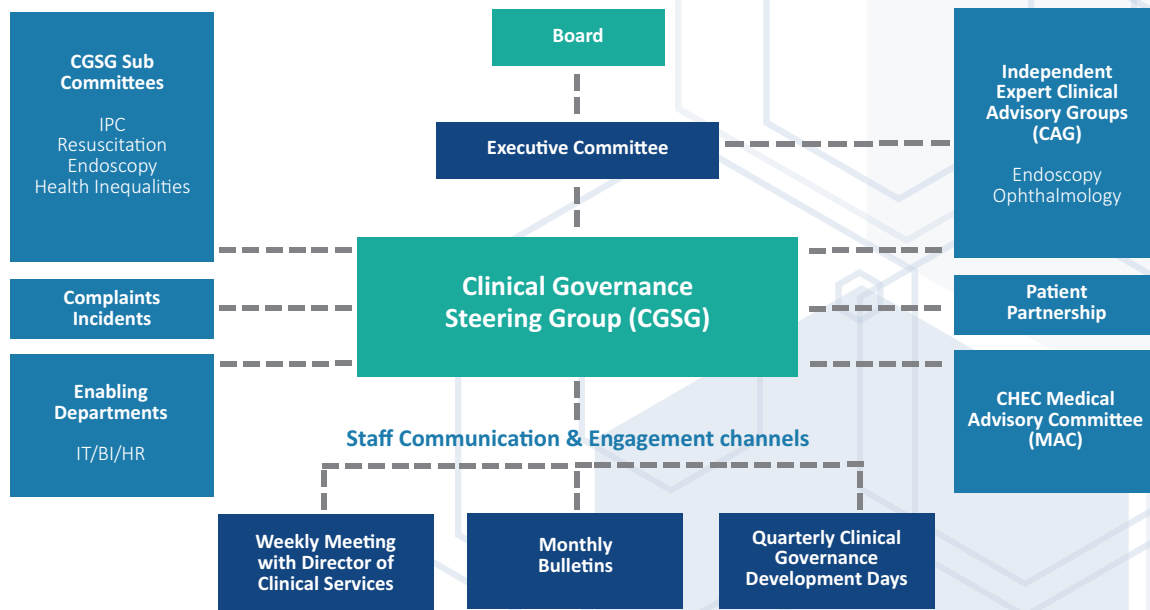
CGSG Sub Committees

IPC
Resuscitation
Endoscopy
Health Inequalities

Board

Executive Committee

Independent Expert Clinical Advisory Groups (CAG)

Endoscopy
Ophthalmology

Complaints Incidents

Clinical Governance Steering Group (CGSG)

Patient Partnership

Enabling Departments

IT/BI/HR

CHEC Medical Advisory Committee (MAC)

Staff Communication & Engagement channels

Weekly Meeting with Director of Clinical Services

Monthly Bulletins

Quarterly Clinical Governance Development Days